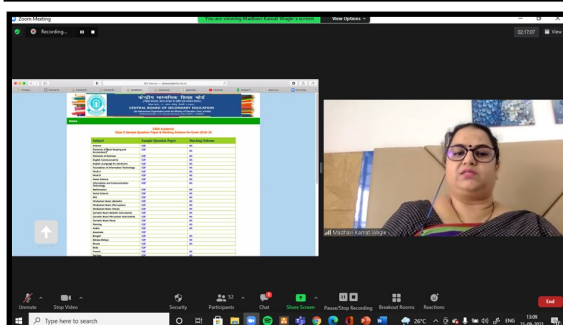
Zoom Meeting

You are viewing Madhavi Kamat Wagle's screen   View Options

Recording...

02:17:07   View

CENTRAL BOARD OF SECONDARY EDUCATION

Home

Subject | Sample Question Paper | Marking Scheme

Madhavi Kamat Wagle

Unmute   Stop Video   Security   Participants 52   Chat   Share Screen   Pause/Stop Recording   Breakout Rooms   Reactions   End

Type here to search

26°C   ENG   13:09